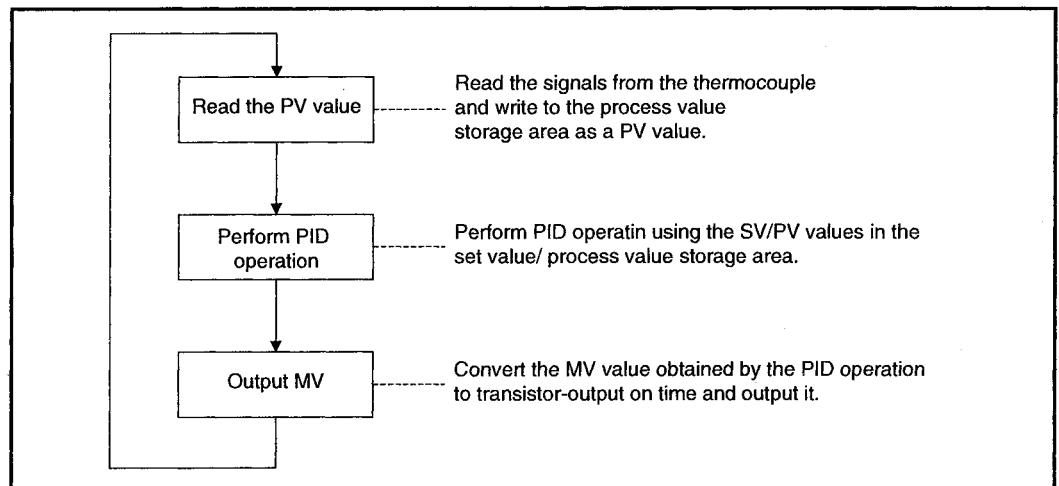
Read the PV value

Read the signals from the thermocouple and write to the process value storage area as a PV value.

Perform PID operation

Perform PID operatin using the SV/PV values in the set value/ process value storage area.

Output MV

Convert the MV value obtained by the PID operation to transistor-output on time and output it.